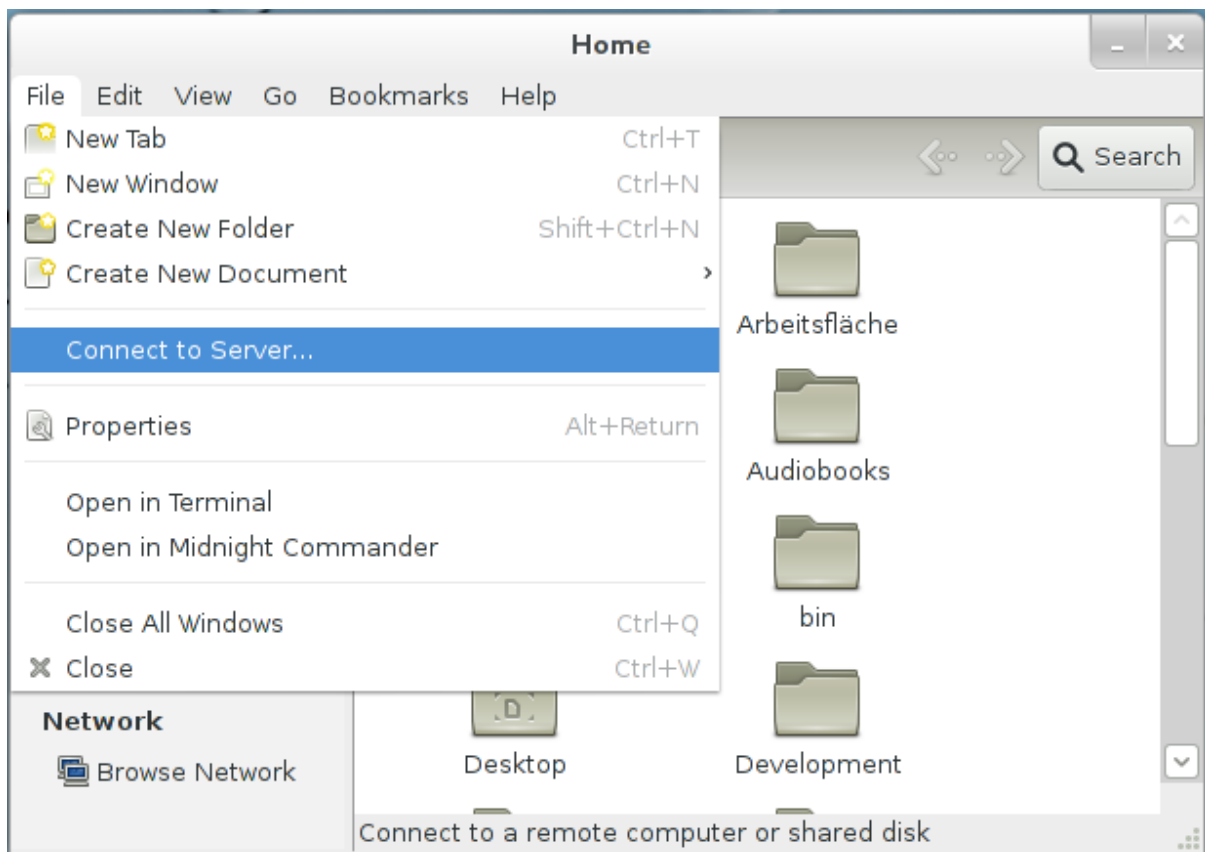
Home

File Edit View Go Bookmarks Help

New Tab Ctrl+T
New Window Ctrl+N
Create New Folder Shift+Ctrl+N
Create New Document ›

Connect to Server...

Properties Alt+Return

Open in Terminal
Open in Midnight Commander

Close All Windows Ctrl+Q
Close Ctrl+W

Search

Arbeitsfläche

Audiobooks

bin

Desktop

Development

Network

Browse Network

Connect to a remote computer or shared disk